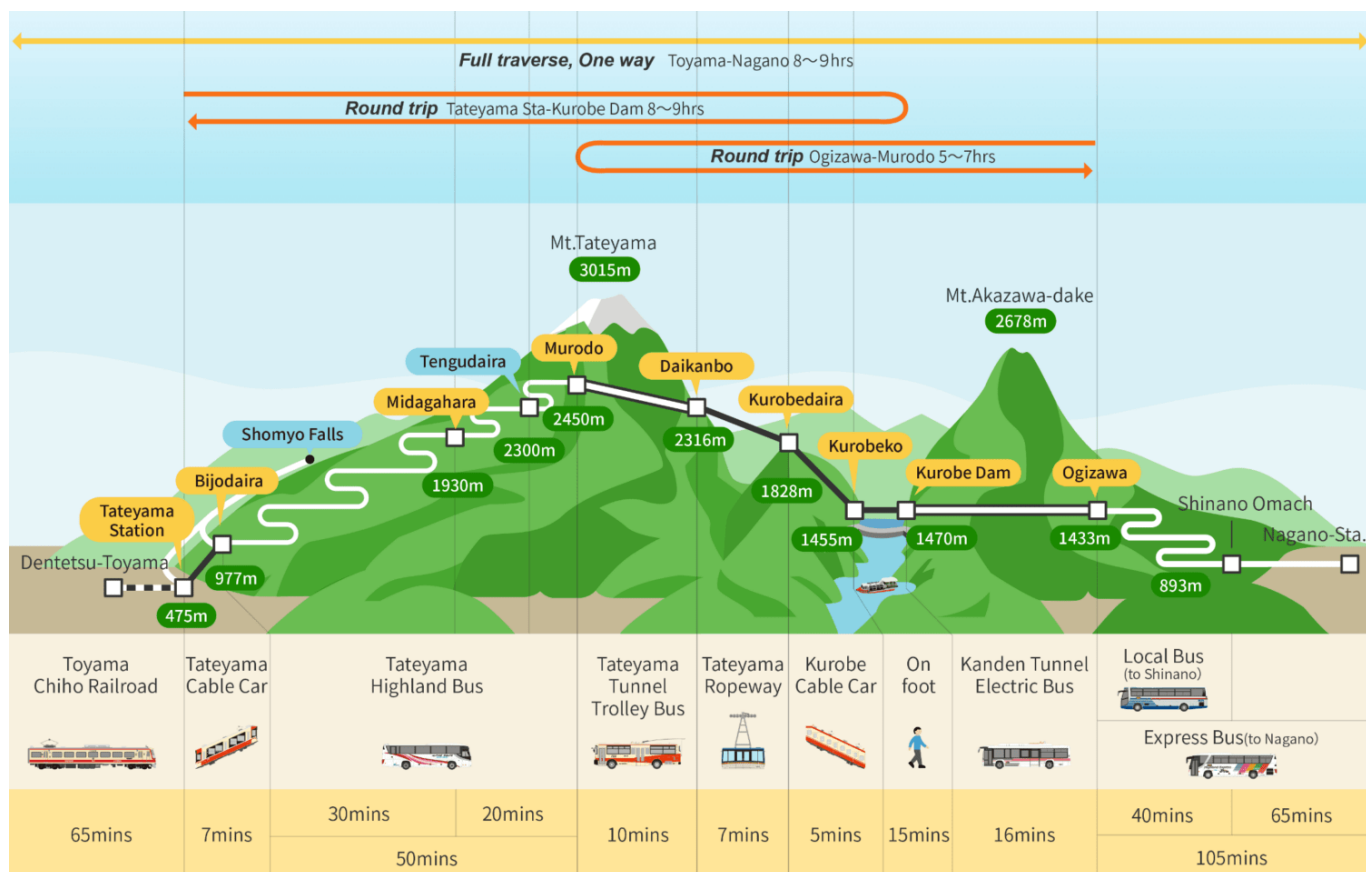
Full traverse, One way Toyama-Nagano 8〜9hrs

Round trip Tateyama Sta-Kurobe Dam 8〜9hrs

Round trip Ogizawa-Murodo 5〜7hrs

Mt.Tateyama
3015m

Mt.Akazawa-dake
2678m

Tengudaira

Murodo

Daikanbo

Midagahara

Kurobedaira

2450m

Shomyo Falls

2300m

2316m

Kurobeko

Kurobe Dam

Ogizawa

1930m

Bijodaira

1828m

Shinano Omach

Tateyama Station

Nagano-Sta.

1455m

1470m

1433m

Dentetsu-Toyama

977m

893m

475m

| Toyama Chiho Railroad | Tateyama Cable Car | Tateyama Highland Bus | | Tateyama Tunnel Trolley Bus | Tateyama Ropeway | Kurobe Cable Car | On foot | Kanden Tunnel Electric Bus | Local Bus (to Shinano) / Express Bus(to Nagano) | |
|---|---|---|---|---|---|---|---|---|---|---|
| 65mins | 7mins | 30mins | 20mins | 10mins | 7mins | 5mins | 15mins | 16mins | 40mins | 65mins |
| | | 50mins | | | | | | | 105mins | |